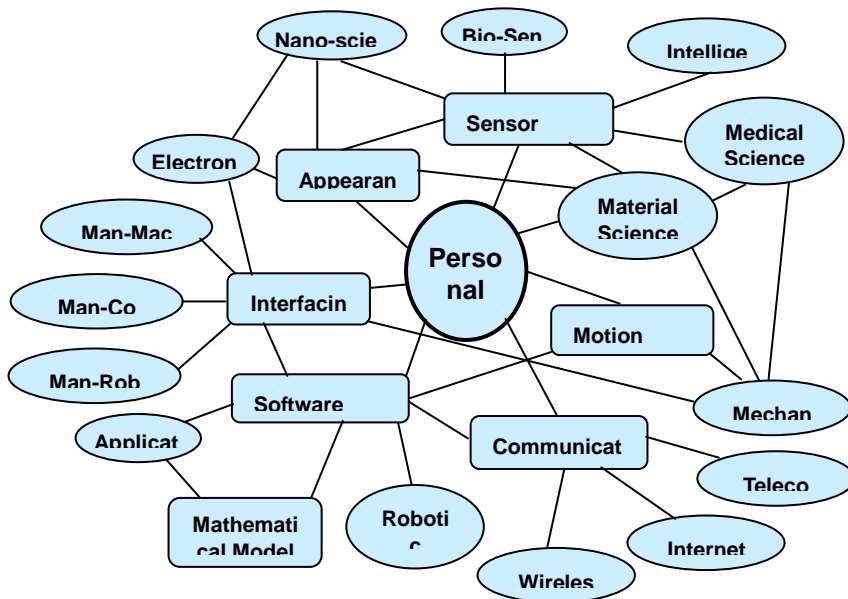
Nano-scie
Bio-Sen
Intellige
Sensor
Medical Science
Electron
Appearan
Material Science
Man-Mac
Perso nal
Man-Co
Interfacin
Motion
Man-Rob
Software
Mechan
Applicat
Communicat
Teleco
Mathemati cal Model
Roboti c
Internet
Wireles